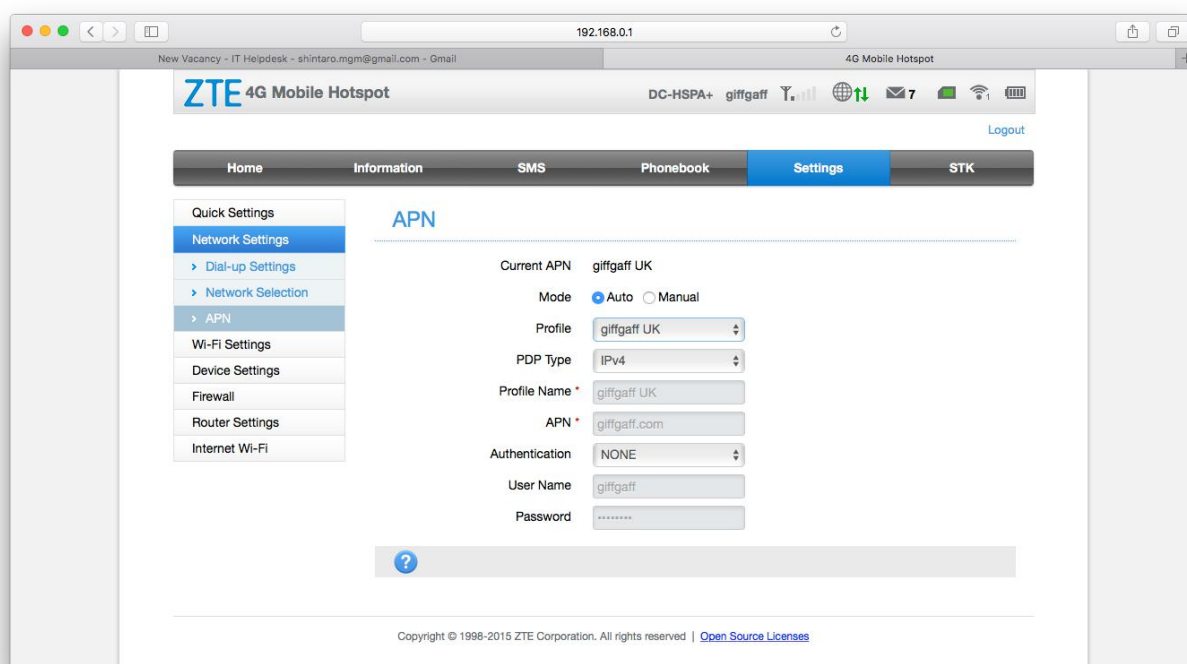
192.168.0.1

New Vacancy - IT Helpdesk - shintaro.mgm@gmail.com - Gmail

4G Mobile Hotspot

ZTE 4G Mobile Hotspot

DC-HSPA+ giffgaff 7

Logout

Home | Information | SMS | Phonebook | Settings | STK

Quick Settings
Network Settings
› Dial-up Settings
› Network Selection
› APN
Wi-Fi Settings
Device Settings
Firewall
Router Settings
Internet Wi-Fi

APN

Current APN giffgaff UK
Mode Auto Manual
Profile giffgaff UK
PDP Type IPv4
Profile Name * giffgaff UK
APN * giffgaff.com
Authentication NONE
User Name giffgaff
Password ••••••••

?

Copyright © 1998-2015 ZTE Corporation. All rights reserved | Open Source Licenses